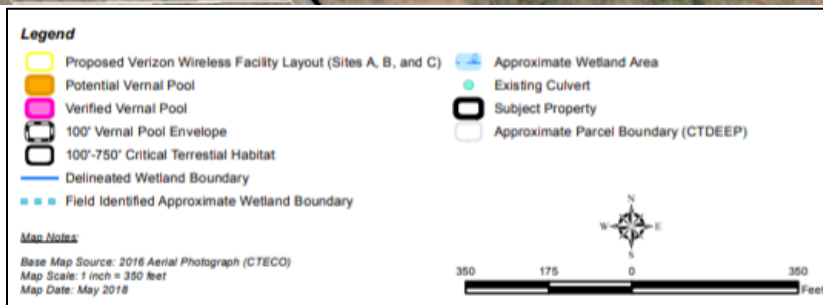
Legend

Proposed Verizon Wireless Facility Layout (Sites A, B, and C)
Potential Vernal Pool
Verified Vernal Pool
100' Vernal Pool Envelope
100'-750' Critical Terrestial Habitat
Delineated Wetland Boundary
Field Identified Approximate Wetland Boundary

Approximate Wetland Area
Existing Culvert
Subject Property
Approximate Parcel Boundary (CTDEEP)

Map Notes:

Base Map Source: 2016 Aerial Photograph (CTECO)
Map Scale: 1 inch = 350 feet
Map Date: May 2018

N
W
E
S

350 175 0 350
Feet